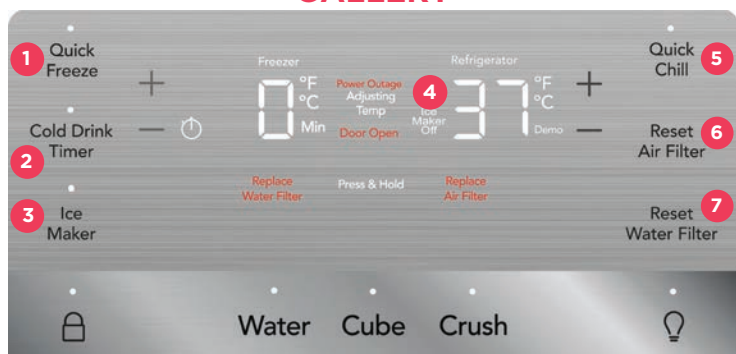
GALLERY

1 Quick Freeze

Cold Drink Timer 2

3 Ice Maker

+

—

Freezer

0 °F °C Min

Power Outage
Adjusting Temp
Door Open

4

Ice Maker Off

Refrigerator

37 °F °C

Demo

+

—

Quick Chill 5

Reset Air Filter 6

Reset Water Filter 7

Replace Water Filter

Press & Hold

Replace Air Filter

Water Cube Crush